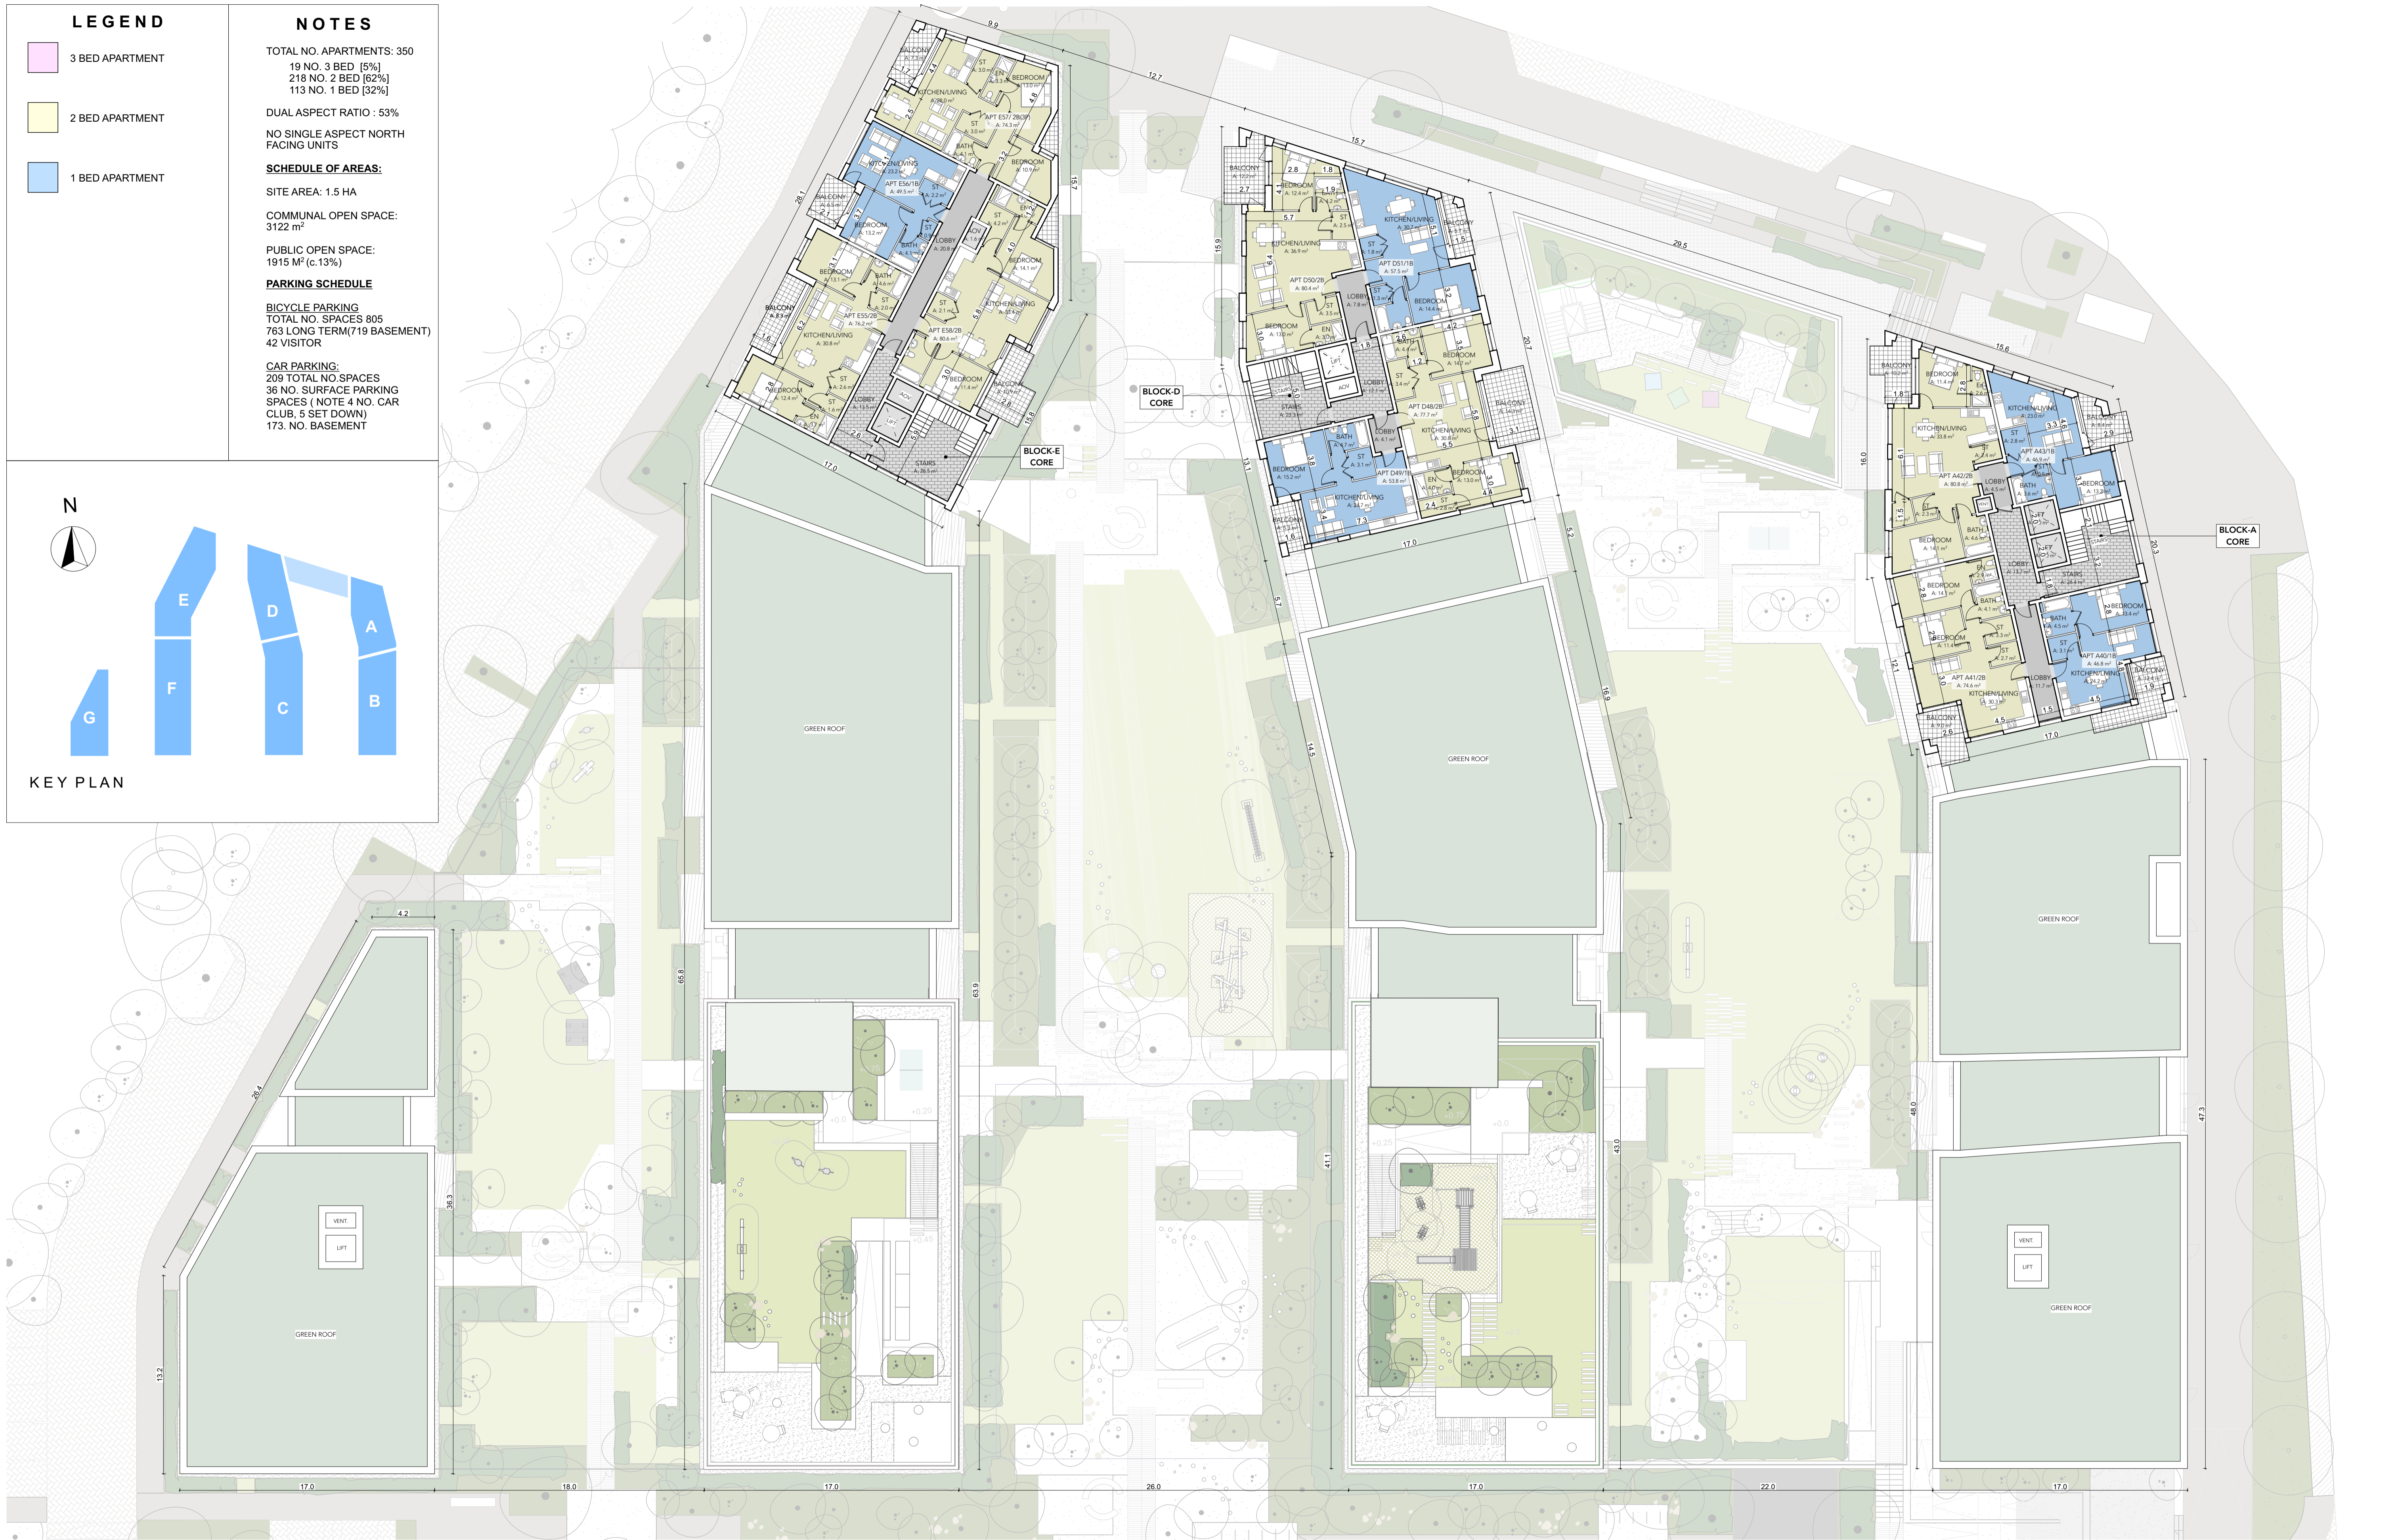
LEGEND

3 BED APARTMENT

2 BED APARTMENT

1 BED APARTMENT

NOTES

TOTAL NO. APARTMENTS: 350
19 NO. 3 BED [5%]
218 NO. 2 BED [62%]
113 NO. 1 BED [32%]

DUAL ASPECT RATIO : 53%

NO SINGLE ASPECT NORTH FACING UNITS

SCHEDULE OF AREAS:

SITE AREA: 1.5 HA

COMMUNAL OPEN SPACE: 3122 m$^2$

PUBLIC OPEN SPACE: 1915 M$^2$ (c.13%)

PARKING SCHEDULE

BICYCLE PARKING
TOTAL NO. SPACES 805
763 LONG TERM(719 BASEMENT)
42 VISITOR

CAR PARKING:
209 TOTAL NO.SPACES
36 NO. SURFACE PARKING SPACES ( NOTE 4 NO. CAR CLUB, 5 SET DOWN)
173. NO. BASEMENT

N

E
D
A
F
C
B
G

KEY PLAN

BLOCK-E CORE

BLOCK-D CORE

BLOCK-A CORE

GREEN ROOF
GREEN ROOF
GREEN ROOF
GREEN ROOF
GREEN ROOF

VENT.
LIFT
VENT.
LIFT

17.0
18.0
17.0
26.0
17.0
22.0
17.0
4.2
26.4
38.3
13.2
65.8
63.9
41.1
43.0
48.0
47.3
9.9
12.7
15.7
29.5
15.6
28.1
15.7
15.8
17.0
15.9
20.7
13.1
17.0
5.7
14.5
5.2
16.9
16.0
20.3
17.0
12.1

APT E57/2B
APT E56/1B
APT E55/2B
APT E58/2B
APT D50/2B
APT D51/1B
APT D48/2B
APT D49/1B
APT A42/2B
APT A43/1B
APT A41/2B
APT A40/1B

KITCHEN/LIVING
BEDROOM
BATH
ST
EN
BALCONY
LOBBY
LIFT
AOV
STAIRS